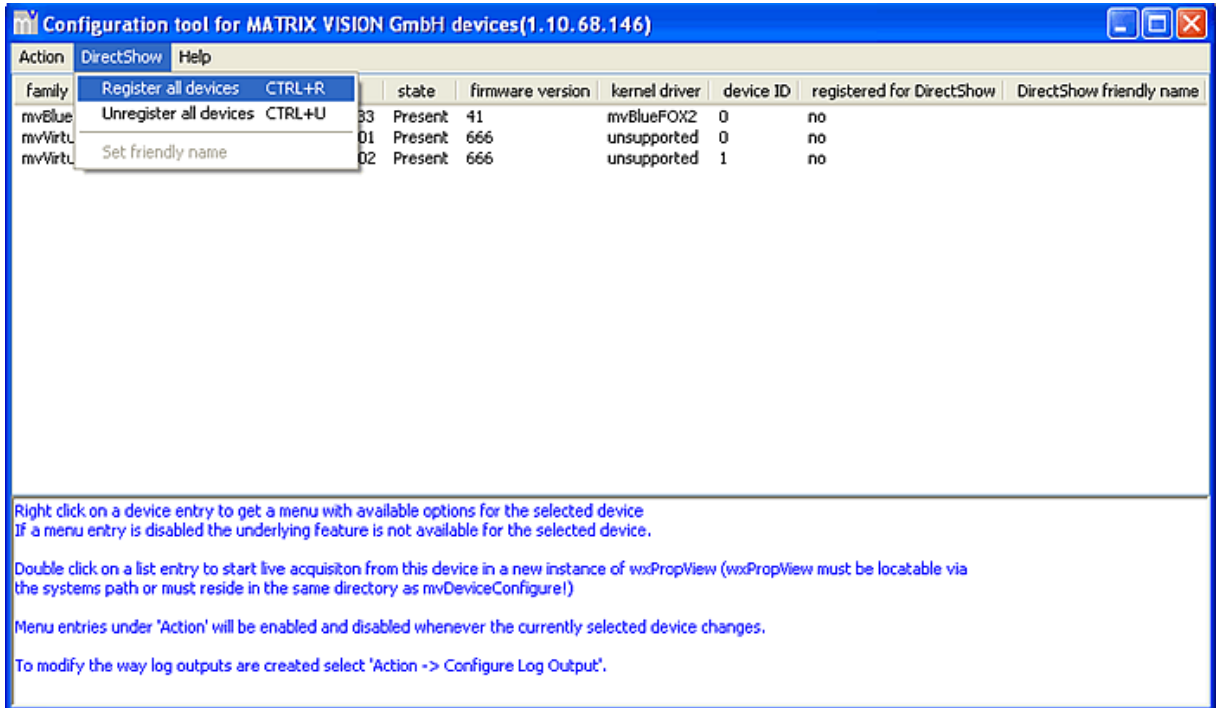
Configuration tool for MATRIX VISION GmbH devices(1.10.68.146)

Action DirectShow Help

Register all devices CTRL+R
Unregister all devices CTRL+U
Set friendly name

| family | | state | firmware version | kernel driver | device ID | registered for DirectShow | DirectShow friendly name |
|---|---|---|---|---|---|---|---|
| mvBlue | 33 | Present | 41 | mvBlueFOX2 | 0 | no | |
| mvVirtu | 01 | Present | 666 | unsupported | 0 | no | |
| mvVirtu | 02 | Present | 666 | unsupported | 1 | no | |

Right click on a device entry to get a menu with available options for the selected device
If a menu entry is disabled the underlying feature is not available for the selected device.

Double click on a list entry to start live acquisiton from this device in a new instance of wxPropView (wxPropView must be locatable via the systems path or must reside in the same directory as mvDeviceConfigure!)

Menu entries under 'Action' will be enabled and disabled whenever the currently selected device changes.

To modify the way log outputs are created select 'Action -> Configure Log Output'.